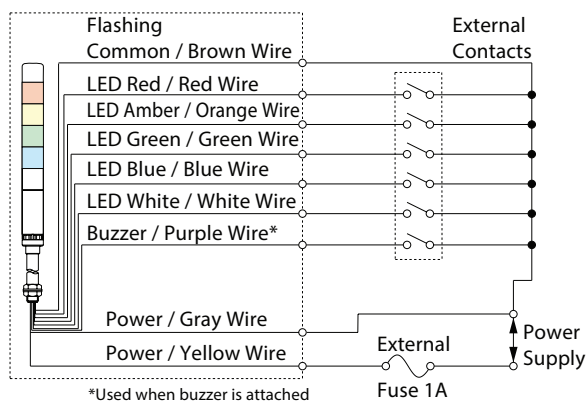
Flashing
Common / Brown Wire

External
Contacts

LED Red / Red Wire
LED Amber / Orange Wire
LED Green / Green Wire
LED Blue / Blue Wire
LED White / White Wire
Buzzer / Purple Wire*

Power / Gray Wire
Power / Yellow Wire

External
Fuse 1A

Power
Supply

*Used when buzzer is attached